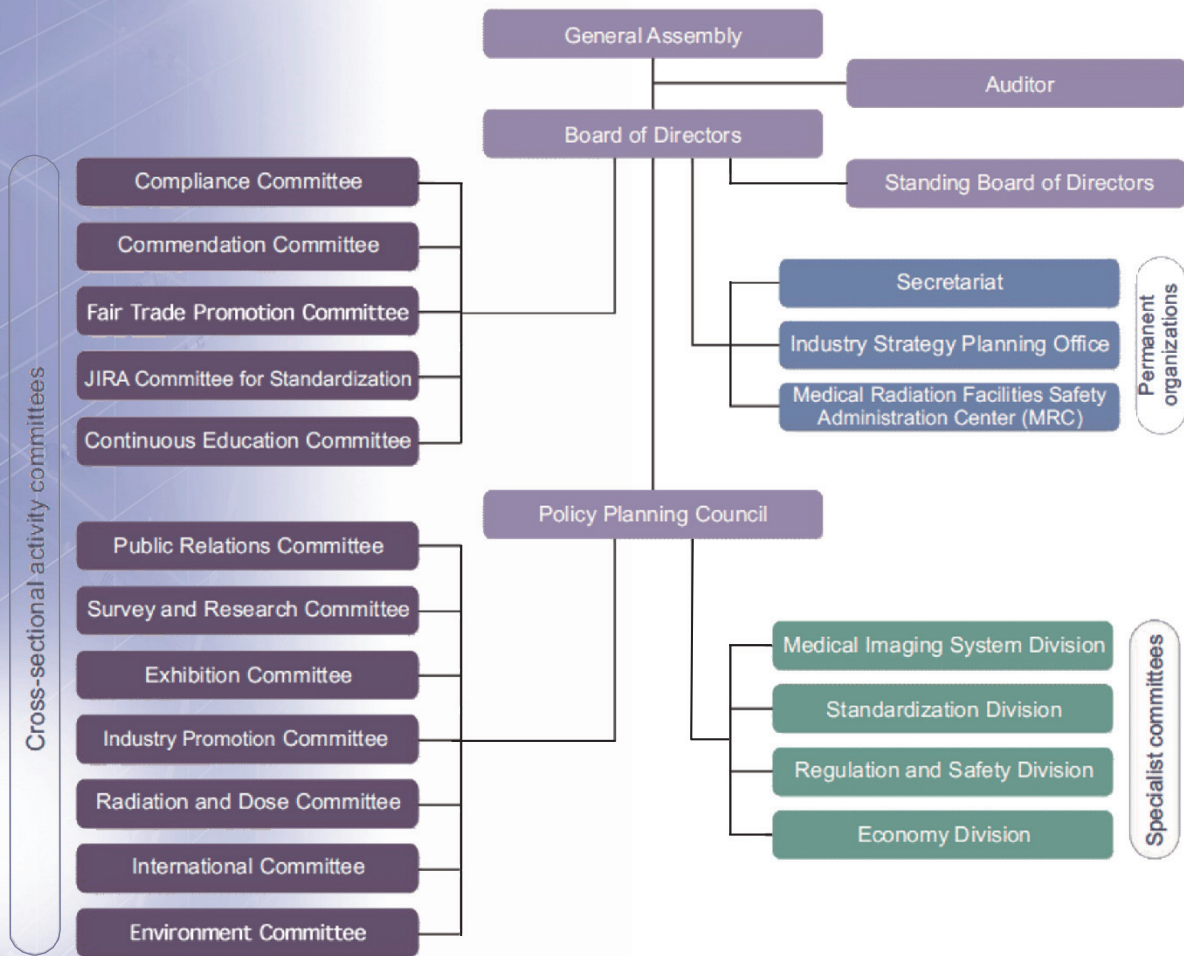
General Assembly

Auditor

Board of Directors

Standing Board of Directors

Cross-sectional activity committees

Compliance Committee

Commendation Committee

Fair Trade Promotion Committee

JIRA Committee for Standardization

Continuous Education Committee

Secretariat

Industry Strategy Planning Office

Medical Radiation Facilities Safety Administration Center (MRC)

Permanent organizations

Policy Planning Council

Public Relations Committee

Survey and Research Committee

Exhibition Committee

Industry Promotion Committee

Radiation and Dose Committee

International Committee

Environment Committee

Medical Imaging System Division

Standardization Division

Regulation and Safety Division

Economy Division

Specialist committees